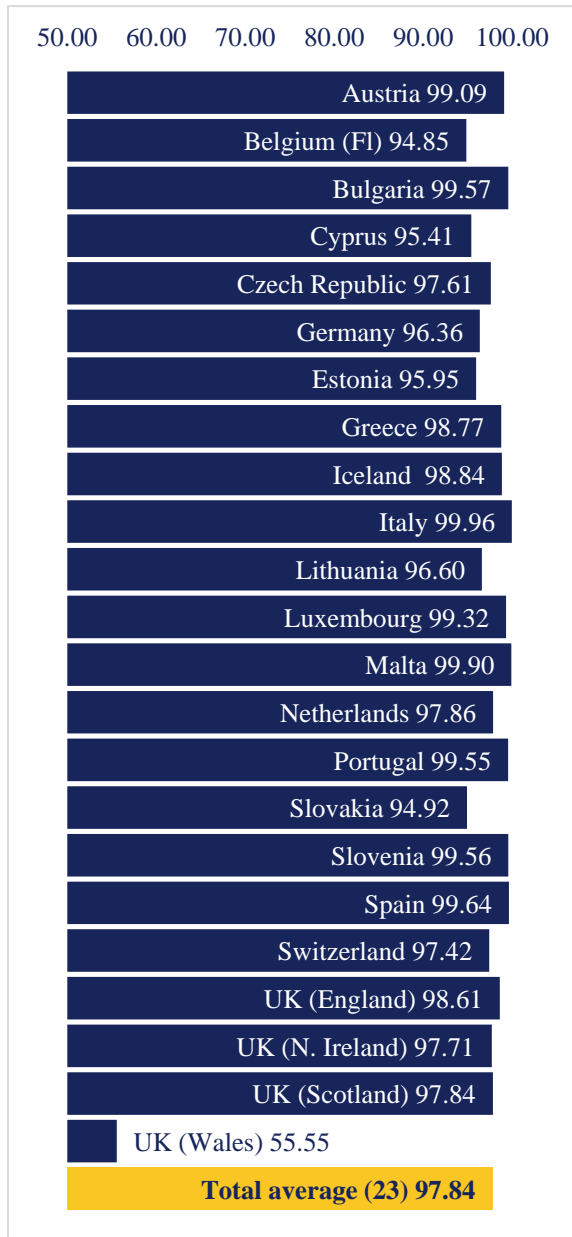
50.00 60.00 70.00 80.00 90.00 100.00

Austria 99.09
Belgium (Fl) 94.85
Bulgaria 99.57
Cyprus 95.41
Czech Republic 97.61
Germany 96.36
Estonia 95.95
Greece 98.77
Iceland 98.84
Italy 99.96
Lithuania 96.60
Luxembourg 99.32
Malta 99.90
Netherlands 97.86
Portugal 99.55
Slovakia 94.92
Slovenia 99.56
Spain 99.64
Switzerland 97.42
UK (England) 98.61
UK (N. Ireland) 97.71
UK (Scotland) 97.84
UK (Wales) 55.55
Total average (23) 97.84